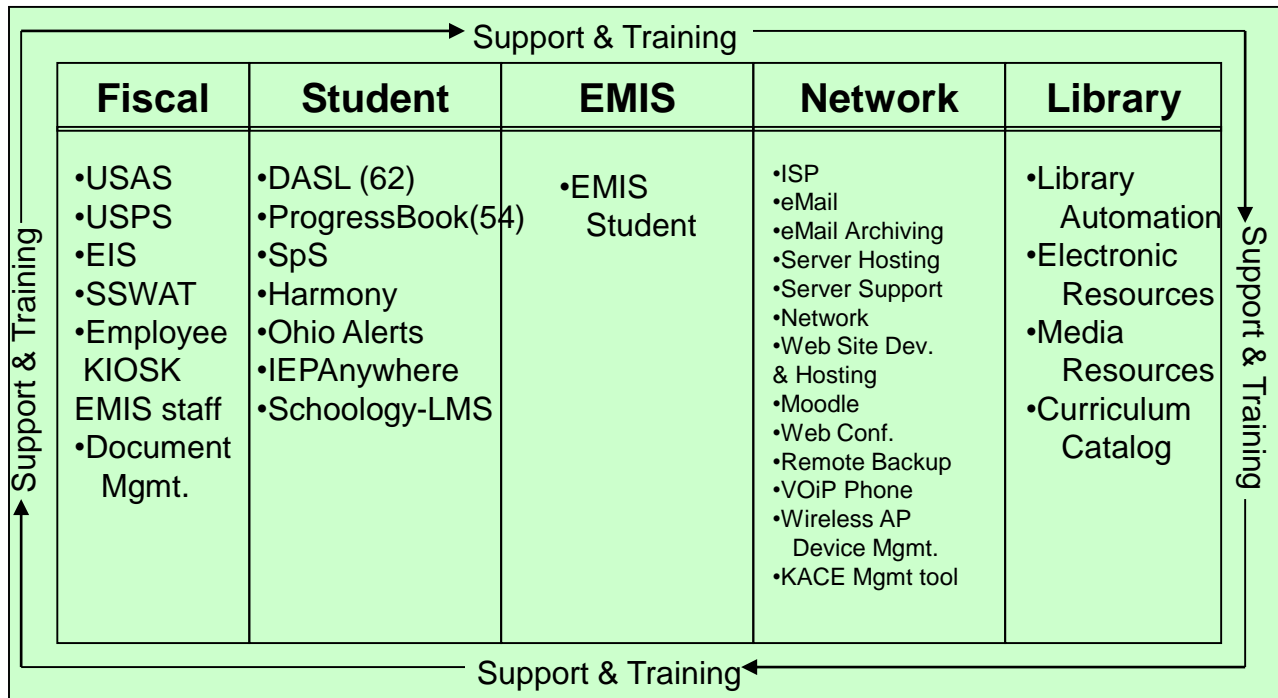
Support & Training

| Fiscal | Student | EMIS | Network | Library |
|---|---|---|---|---|
| •USAS<br>•USPS<br>•EIS<br>•SSWAT<br>•Employee KIOSK EMIS staff<br>•Document Mgmt. | •DASL (62)<br>•ProgressBook(54)<br>•SpS<br>•Harmony<br>•Ohio Alerts<br>•IEPAnywhere<br>•Schoology-LMS | •EMIS Student | •ISP<br>•eMail<br>•eMail Archiving<br>•Server Hosting<br>•Server Support<br>•Network<br>•Web Site Dev. & Hosting<br>•Moodle<br>•Web Conf.<br>•Remote Backup<br>•VOiP Phone<br>•Wireless AP Device Mgmt.<br>•KACE Mgmt tool | •Library Automation<br>•Electronic Resources<br>•Media Resources<br>•Curriculum Catalog |

Support & Training

Support & Training

Support & Training